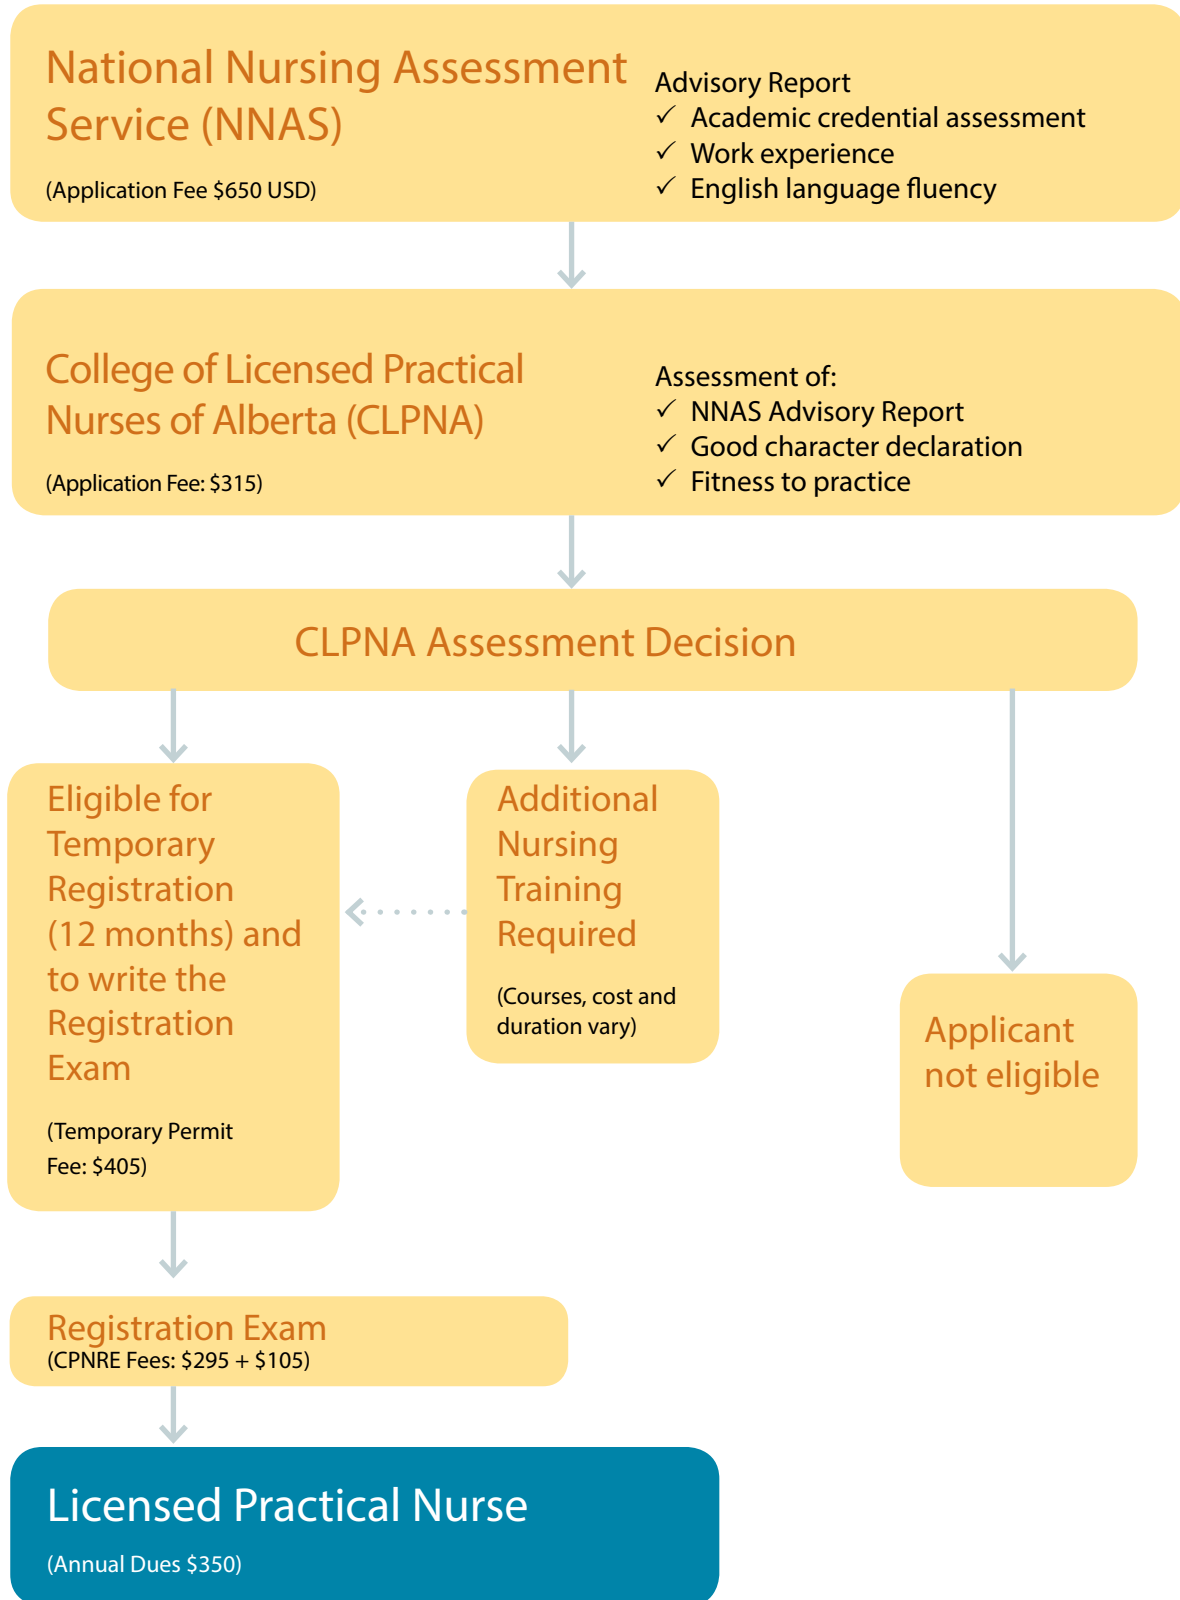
National Nursing Assessment Service (NNAS)

(Application Fee $650 USD)

Advisory Report
✓ Academic credential assessment
✓ Work experience
✓ English language fluency

College of Licensed Practical Nurses of Alberta (CLPNA)

(Application Fee: $315)

Assessment of:
✓ NNAS Advisory Report
✓ Good character declaration
✓ Fitness to practice

CLPNA Assessment Decision

Eligible for Temporary Registration (12 months) and to write the Registration Exam

(Temporary Permit Fee: $405)

Additional Nursing Training Required

(Courses, cost and duration vary)

Applicant not eligible

Registration Exam
(CPNRE Fees: $295 + $105)

Licensed Practical Nurse

(Annual Dues $350)